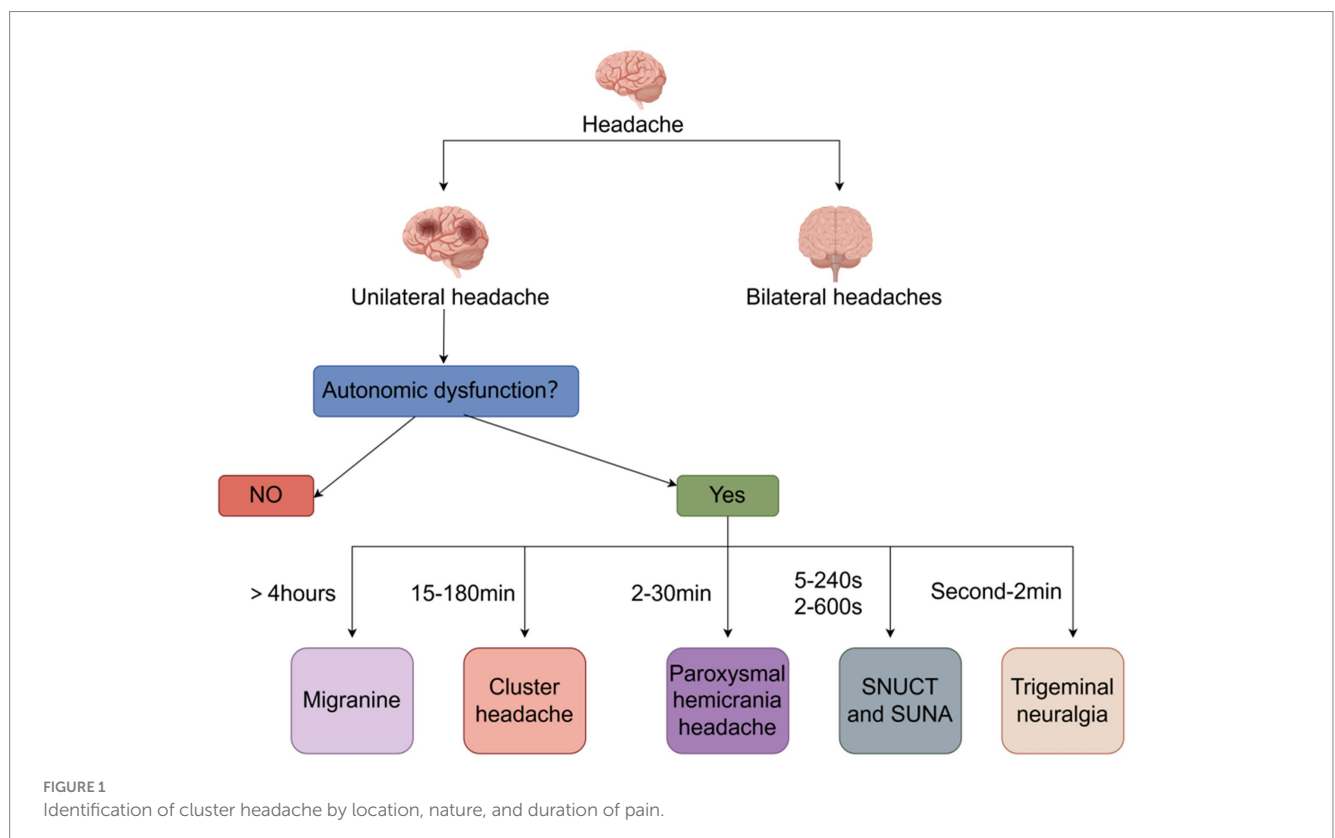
Headache

Unilateral headache

Bilateral headaches

Autonomic dysfunction?

NO

Yes

> 4hours

15-180min

2-30min

5-240s
2-600s

Second-2min

Migranine

Cluster headache

Paroxysmal hemicrania headache

SNUCT and SUNA

Trigeminal neuralgia

FIGURE 1
Identification of cluster headache by location, nature, and duration of pain.